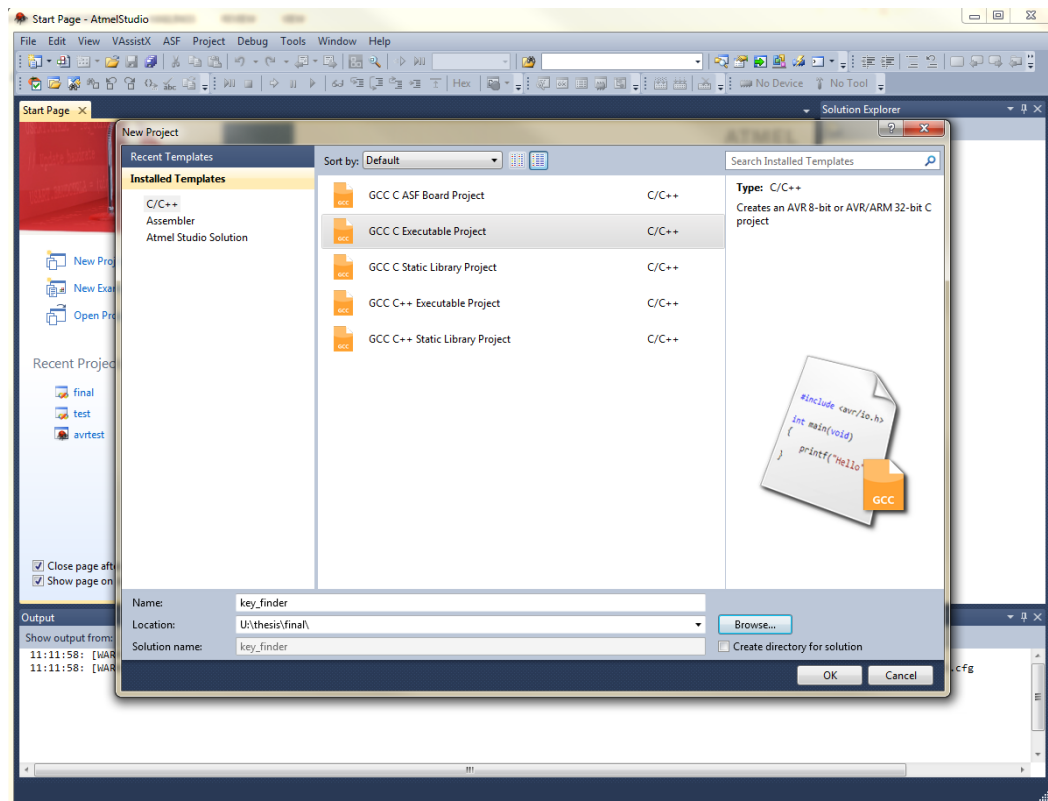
Start Page - AtmelStudio

File Edit View VAssistX ASF Project Debug Tools Window Help

Hex No Device No Tool

Start Page

Solution Explorer

New Project

Recent Templates

Installed Templates

C/C++
Assembler
Atmel Studio Solution

Sort by: Default

Search Installed Templates

| | |
|---|---|
| GCC C ASF Board Project | C/C++ |
| GCC C Executable Project | C/C++ |
| GCC C Static Library Project | C/C++ |
| GCC C++ Executable Project | C/C++ |
| GCC C++ Static Library Project | C/C++ |

Type: C/C++

Creates an AVR 8-bit or AVR/ARM 32-bit C project

#include <avr/io.h>
int main(void)
{
printf("Hello"
}

GCC

New Proj
New Exa
Open Pr

Recent Projec
final
test
avrtest

Close page aft
Show page on

Name: key_finder
Location: U:\thesis\final\
Solution name: key_finder

Browse...
Create directory for solution

OK Cancel

Output
Show output from:
11:11:58: [WAR
11:11:58: [WAR
cfg